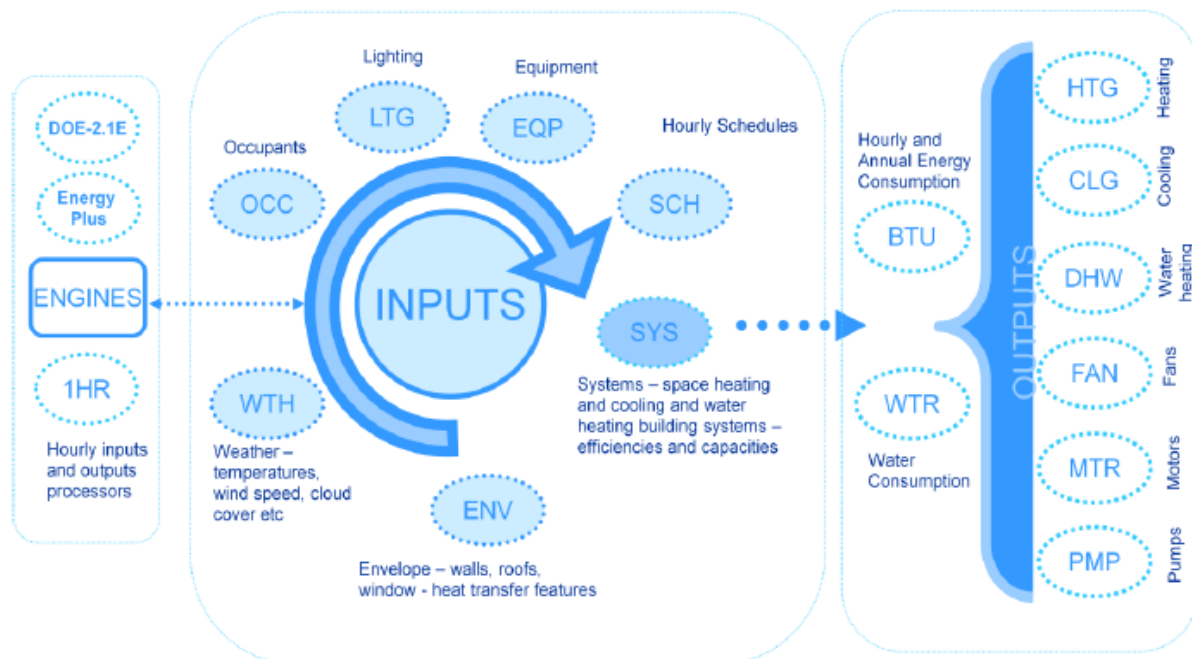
DOE-2.1E

Energy Plus

ENGINES

1HR

Hourly inputs and outputs processors

Lighting

LTG

Equipment

EQP

Occupants

OCC

Hourly Schedules

SCH

INPUTS

SYS

Systems – space heating and cooling and water heating building systems – efficiencies and capacities

WTH

Weather – temperatures, wind speed, cloud cover etc

ENV

Envelope – walls, roofs, window - heat transfer features

Hourly and Annual Energy Consumption

BTU

WTR

Water Consumption

OUTPUTS

HTG

Heating

CLG

Cooling

DHW

Water heating

FAN

Fans

MTR

Motors

PMP

Pumps